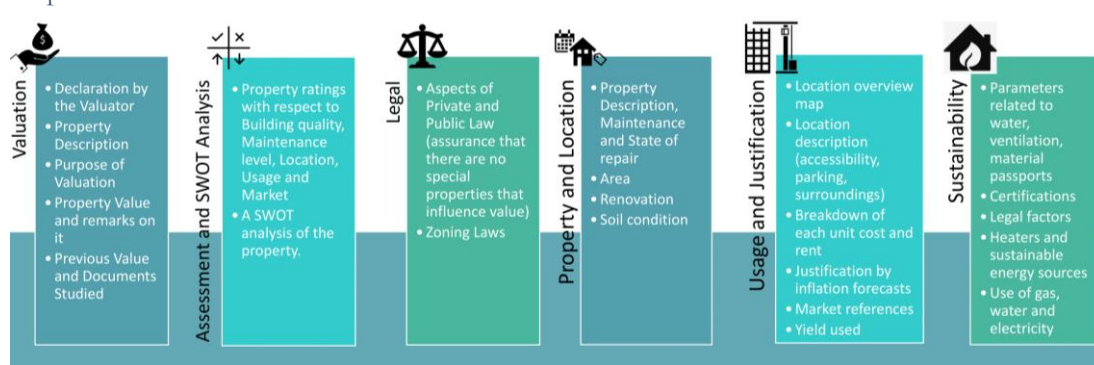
Valuation

• Declaration by the Valuator
• Property Description
• Purpose of Valuation
• Property Value and remarks on it
• Previous Value and Documents Studied

Assessment and SWOT Analysis

• Property ratings with respect to Building quality, Maintenance level, Location, Usage and Market
• A SWOT analysis of the property.

Legal

• Aspects of Private and Public Law (assurance that there are no special properties that influence value)
• Zoning Laws

Property and Location

• Property Description, Maintenance and State of repair
• Area
• Renovation
• Soil condition

Usage and Justification

• Location overview map
• Location description (accessibility, parking, surroundings)
• Breakdown of each unit cost and rent
• Justification by inflation forecasts
• Market references
• Yield used

Sustainability

• Parameters related to water, ventilation, material passports
• Certifications
• Legal factors
• Heaters and sustainable energy sources
• Use of gas, water and electricity